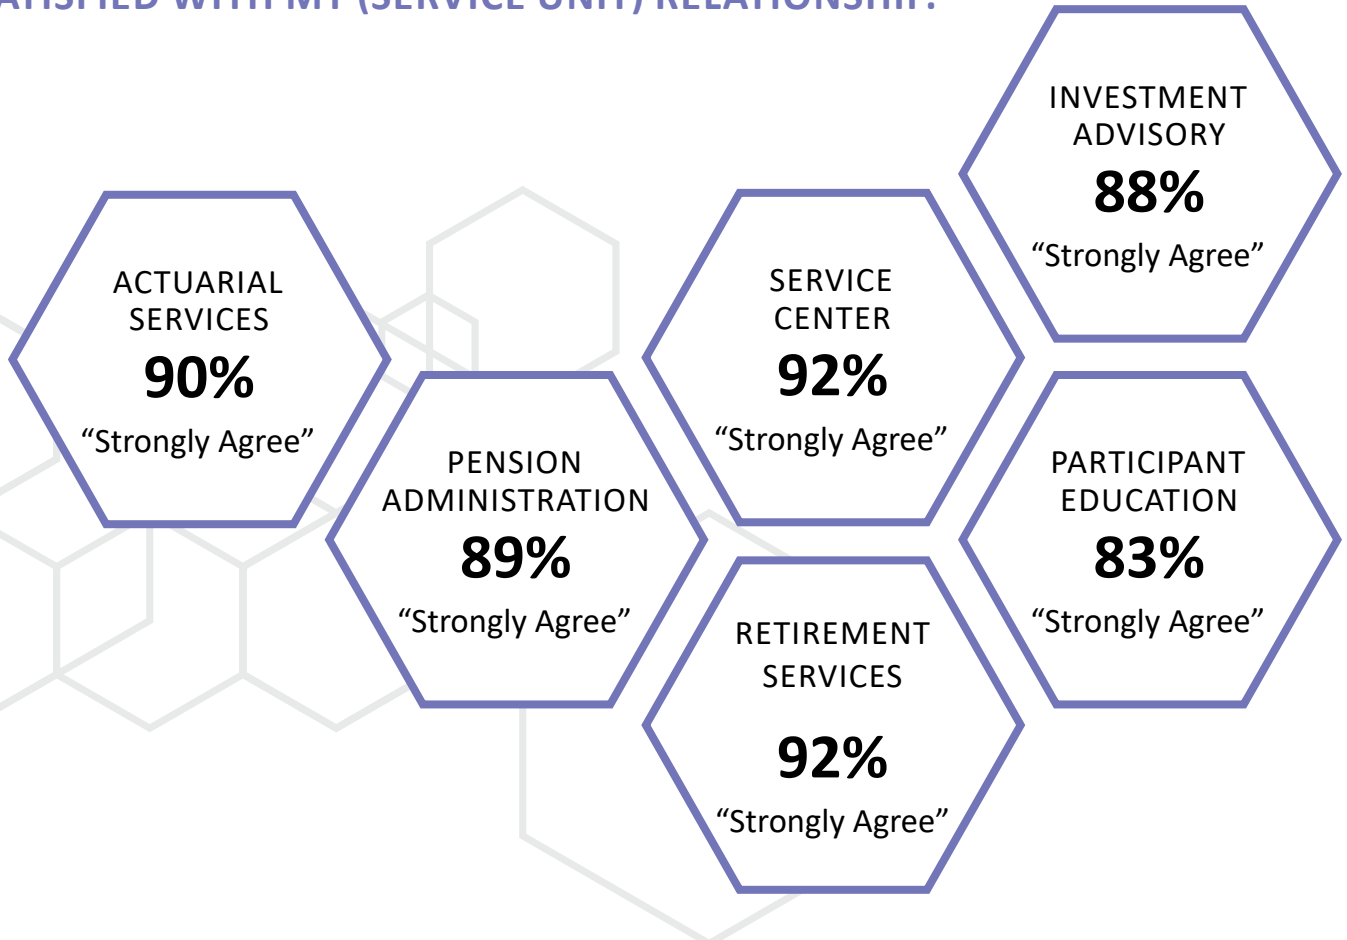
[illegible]ATISFIED WITH MY (SERVICE UNIT) RELATIONSHIP.

ACTUARIAL SERVICES
90%
"Strongly Agree"

PENSION ADMINISTRATION
89%
"Strongly Agree"

SERVICE CENTER
92%
"Strongly Agree"

RETIREMENT SERVICES
92%
"Strongly Agree"

INVESTMENT ADVISORY
88%
"Strongly Agree"

PARTICIPANT EDUCATION
83%
"Strongly Agree"